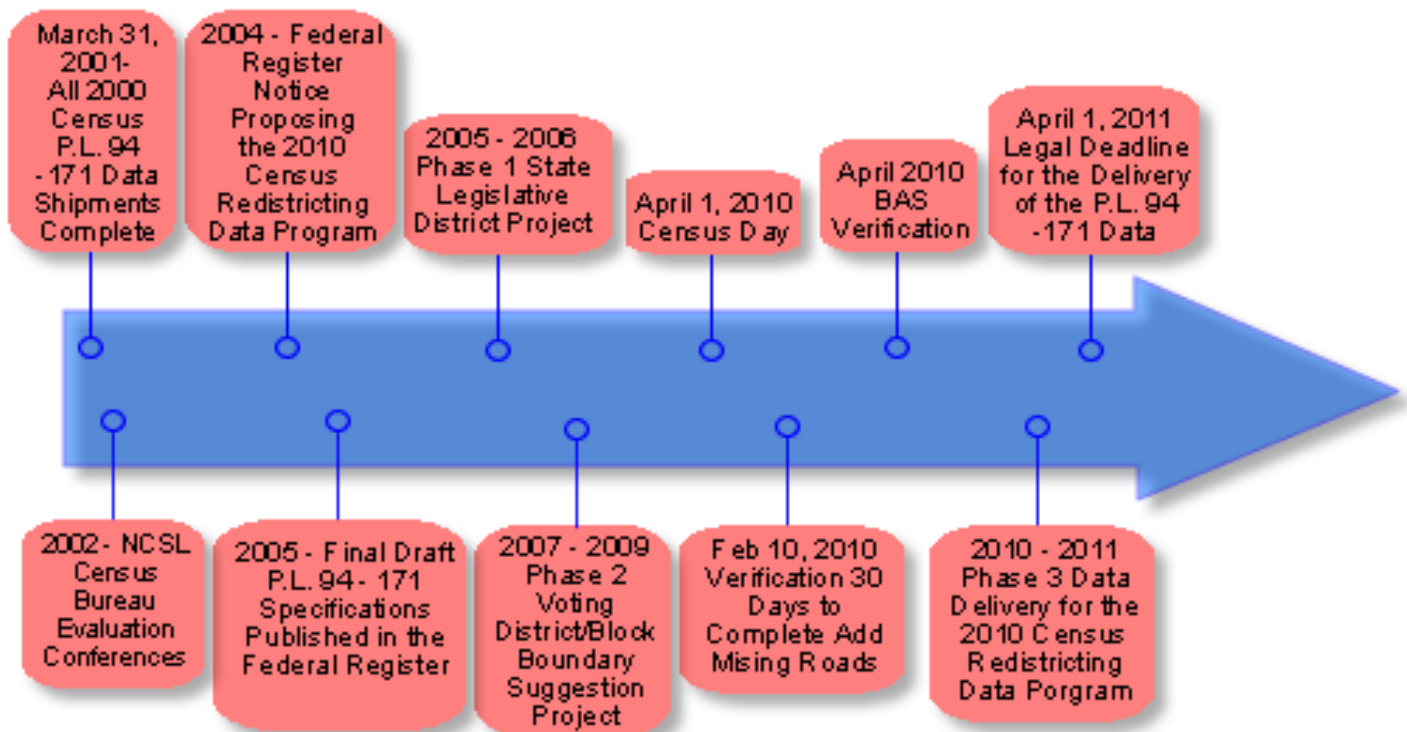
March 31, 2001- All 2000 Census P.L. 94 -171 Data Shipments Complete

2004 - Federal Register Notice Proposing the 2010 Census Redistricting Data Program

2005 - 2006 Phase 1 State Legislative District Project

April 1, 2010 Census Day

April 2010 BAS Verification

April 1, 2011 Legal Deadline for the Delivery of the P.L. 94 -171 Data

2002- NCSL Census Bureau Evaluation Conferences

2005 - Final Draft P.L. 94 - 171 Specifications Published in the Federal Register

2007 - 2009 Phase 2 Voting District/Block Boundary Suggestion Project

Feb 10, 2010 Verification 30 Days to Complete Add Mising Roads

2010 - 2011 Phase 3 Data Delivery for the 2010 Census Redistricting Data Porgram